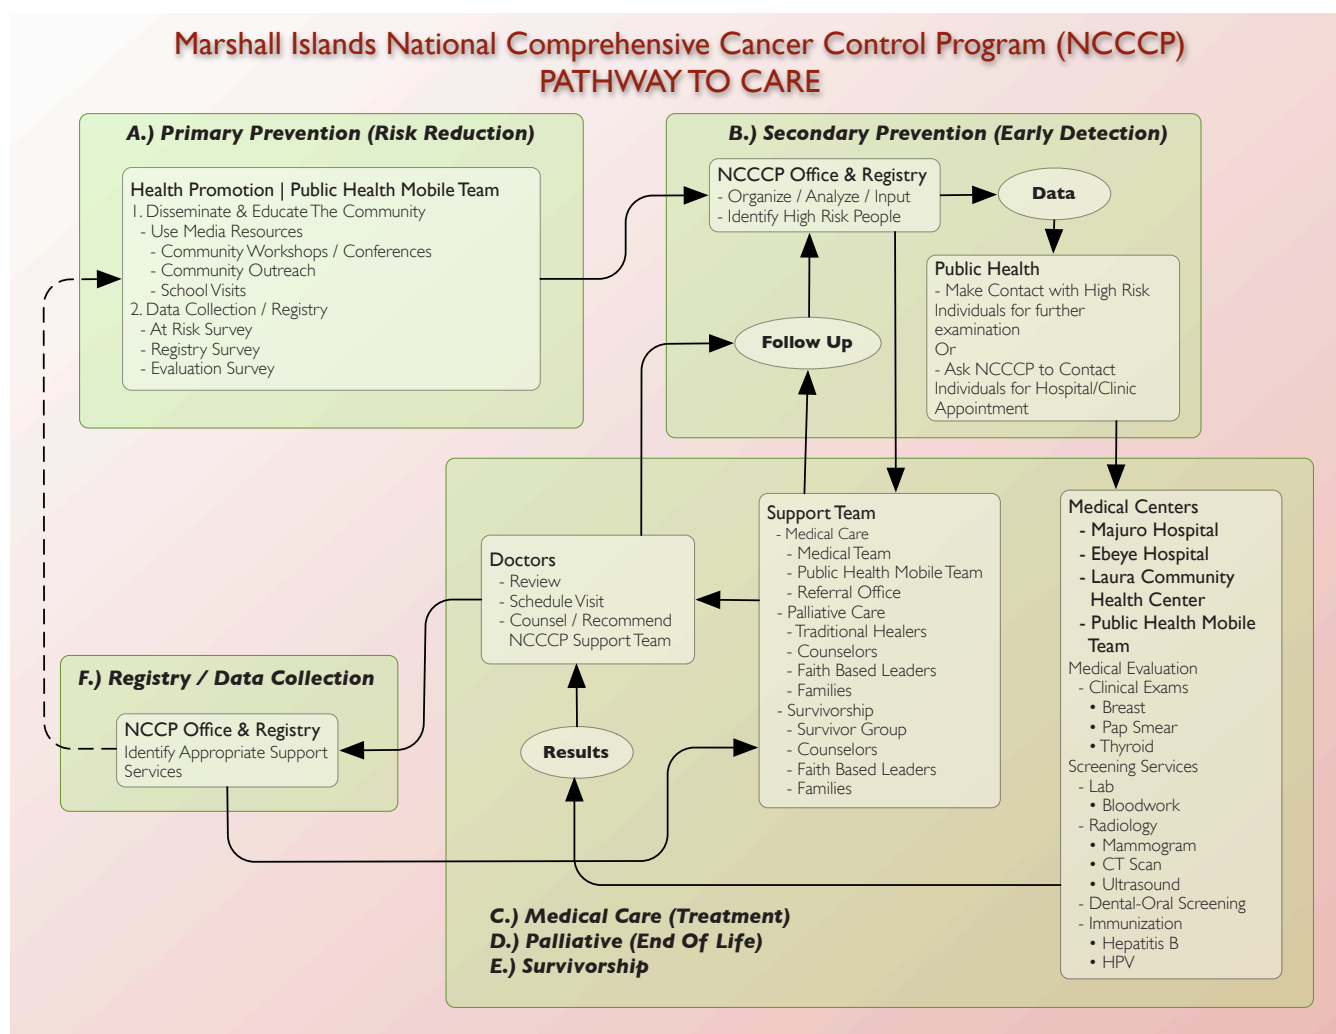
Marshall Islands National Comprehensive Cancer Control Program (NCCCP)
PATHWAY TO CARE

A.) Primary Prevention (Risk Reduction)

Health Promotion | Public Health Mobile Team
1. Disseminate & Educate The Community
- Use Media Resources
- Community Workshops / Conferences
- Community Outreach
- School Visits
2. Data Collection / Registry
- At Risk Survey
- Registry Survey
- Evaluation Survey

B.) Secondary Prevention (Early Detection)

NCCCP Office & Registry
- Organize / Analyze / Input
- Identify High Risk People

Data

Public Health
- Make Contact with High Risk Individuals for further examination
Or
- Ask NCCCP to Contact Individuals for Hospital/Clinic Appointment

Follow Up

Doctors
- Review
- Schedule Visit
- Counsel / Recommend NCCCP Support Team

Support Team
- Medical Care
- Medical Team
- Public Health Mobile Team
- Referral Office
- Palliative Care
- Traditional Healers
- Counselors
- Faith Based Leaders
- Families
- Survivorship
- Survivor Group
- Counselors
- Faith Based Leaders
- Families

Medical Centers
- Majuro Hospital
- Ebeye Hospital
- Laura Community Health Center
- Public Health Mobile Team
Medical Evaluation
- Clinical Exams
• Breast
• Pap Smear
• Thyroid
Screening Services
- Lab
• Bloodwork
- Radiology
• Mammogram
• CT Scan
• Ultrasound
- Dental-Oral Screening
- Immunization
• Hepatitis B
• HPV

F.) Registry / Data Collection

NCCP Office & Registry
Identify Appropriate Support Services

Results

C.) Medical Care (Treatment)
D.) Palliative (End Of Life)
E.) Survivorship